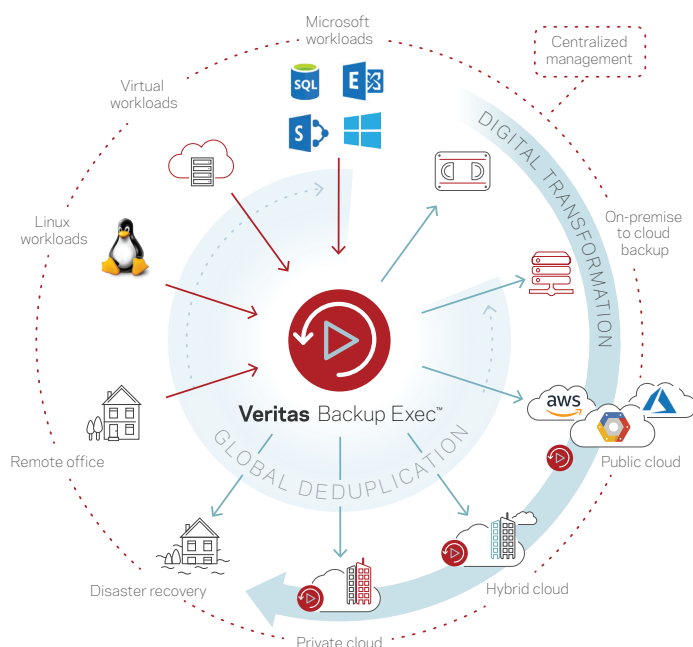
Microsoft workloads

Centralized management

Virtual workloads

SQL

E

S

DIGITAL TRANSFORMATION

Linux workloads

On-premise to cloud backup

Veritas Backup Exec™

GLOBAL DEDUPLICATION

aws

Remote office

Public cloud

Disaster recovery

Hybrid cloud

Private cloud